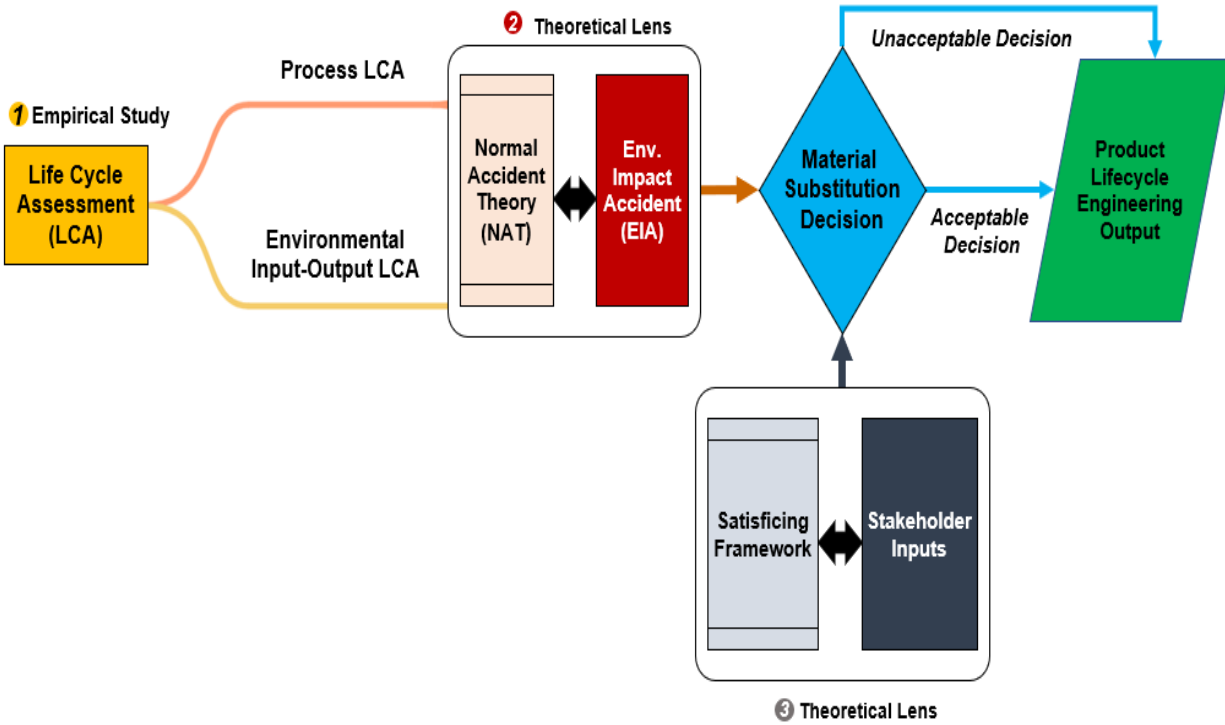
1 Empirical Study

Life Cycle Assessment (LCA)

Process LCA

Environmental Input-Output LCA

2 Theoretical Lens

Normal Accident Theory (NAT)

Env. Impact Accident (EIA)

Material Substitution Decision

Unacceptable Decision

Acceptable Decision

Product Lifecycle Engineering Output

Satisficing Framework

Stakeholder Inputs

3 Theoretical Lens